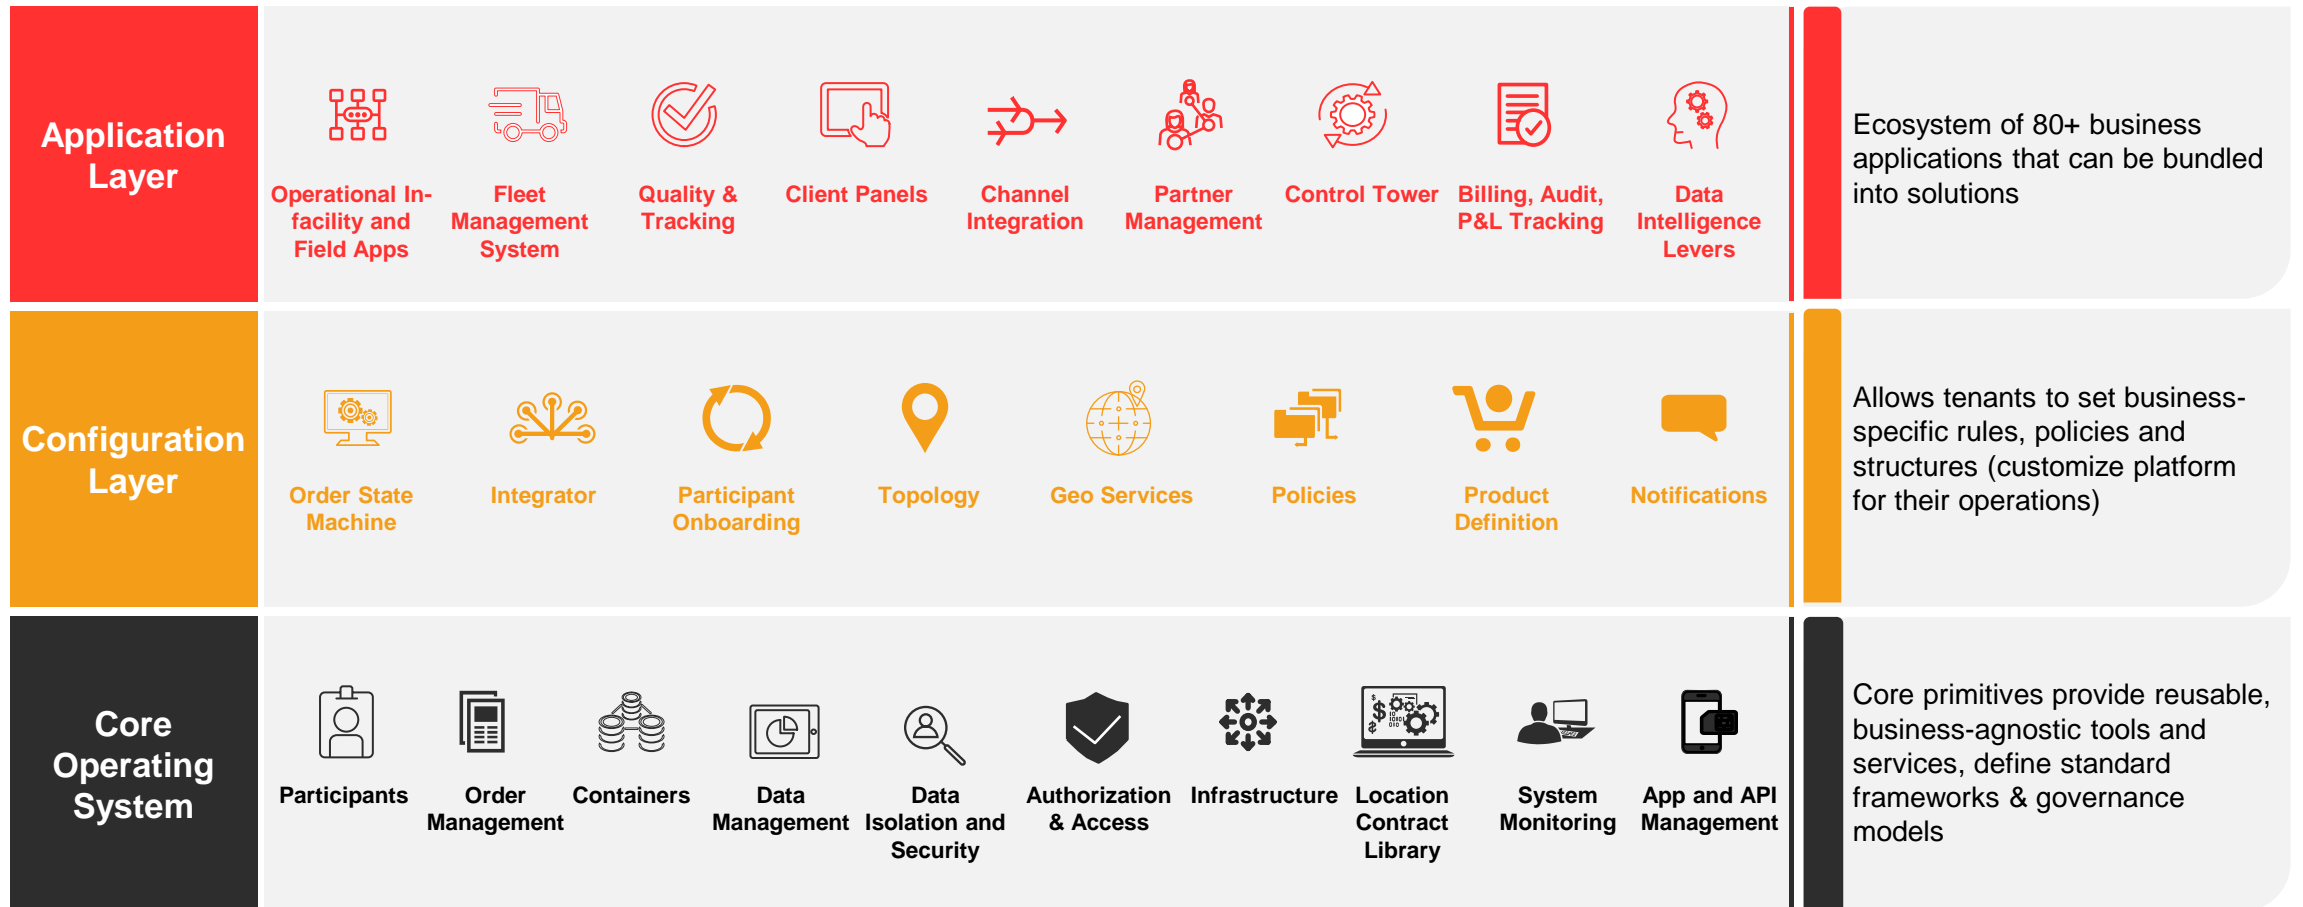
Application Layer

Operational Infacility and Field Apps

Fleet Management System

Quality & Tracking

Client Panels

Channel Integration

Partner Management

Control Tower

Billing, Audit, P&L Tracking

Data Intelligence Levers

Ecosystem of 80+ business applications that can be bundled into solutions

Configuration Layer

Order State Machine

Integrator

Participant Onboarding

Topology

Geo Services

Policies

Product Definition

Notifications

Allows tenants to set business-specific rules, policies and structures (customize platform for their operations)

Core Operating System

Participants

Order Management

Containers

Data Management

Data Isolation and Security

Authorization & Access

Infrastructure

Location Contract Library

System Monitoring

App and API Management

Core primitives provide reusable, business-agnostic tools and services, define standard frameworks & governance models